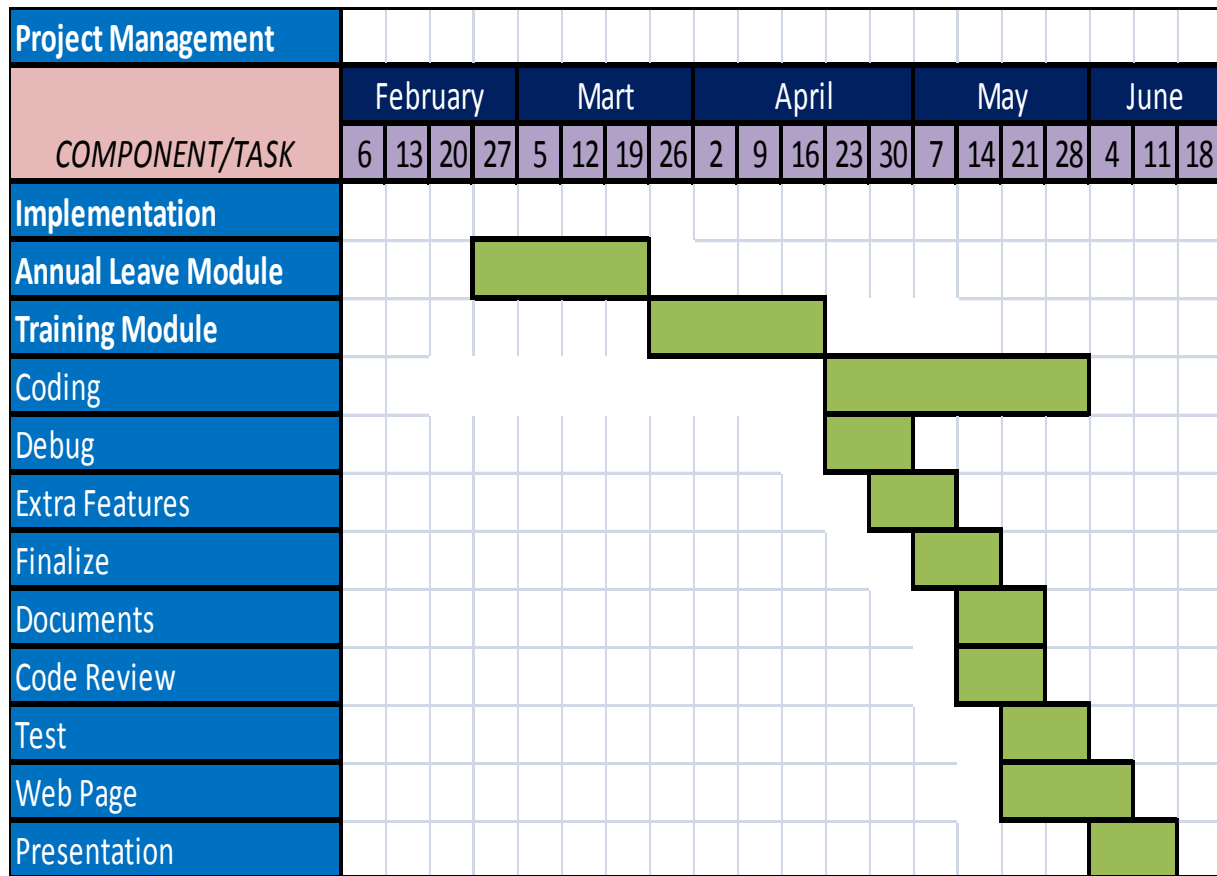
| Project Management | | | | | | | | | | | | | | | | | | | |
|---|---|---|---|---|---|---|---|---|---|---|---|---|---|---|---|---|---|---|---|
| | February | | | | Mart | | | | April | | | | | May | | | | June | | |
| COMPONENT/TASK | 6 | 13 | 20 | 27 | 5 | 12 | 19 | 26 | 2 | 9 | 16 | 23 | 30 | 7 | 14 | 21 | 28 | 4 | 11 | 18 |
| Implementation | | | | | | | | | | | | | | | | | | | | |
| Annual Leave Module | | | | | | | | | | | | | | | | | | | | |
| Training Module | | | | | | | | | | | | | | | | | | | | |
| Coding | | | | | | | | | | | | | | | | | | | | |
| Debug | | | | | | | | | | | | | | | | | | | | |
| Extra Features | | | | | | | | | | | | | | | | | | | | |
| Finalize | | | | | | | | | | | | | | | | | | | | |
| Documents | | | | | | | | | | | | | | | | | | | | |
| Code Review | | | | | | | | | | | | | | | | | | | | |
| Test | | | | | | | | | | | | | | | | | | | | |
| Web Page | | | | | | | | | | | | | | | | | | | | |
| Presentation | | | | | | | | | | | | | | | | | | | | |